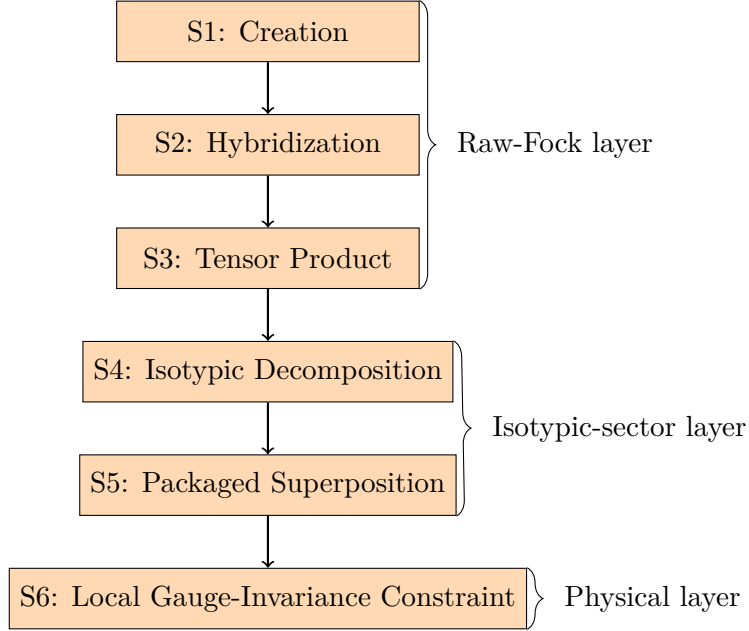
S1: Creation

S2: Hybridization

S3: Tensor Product

Raw-Fock layer

S4: Isotypic Decomposition

S5: Packaged Superposition

Isotypic-sector layer

S6: Local Gauge-Invariance Constraint

Physical layer